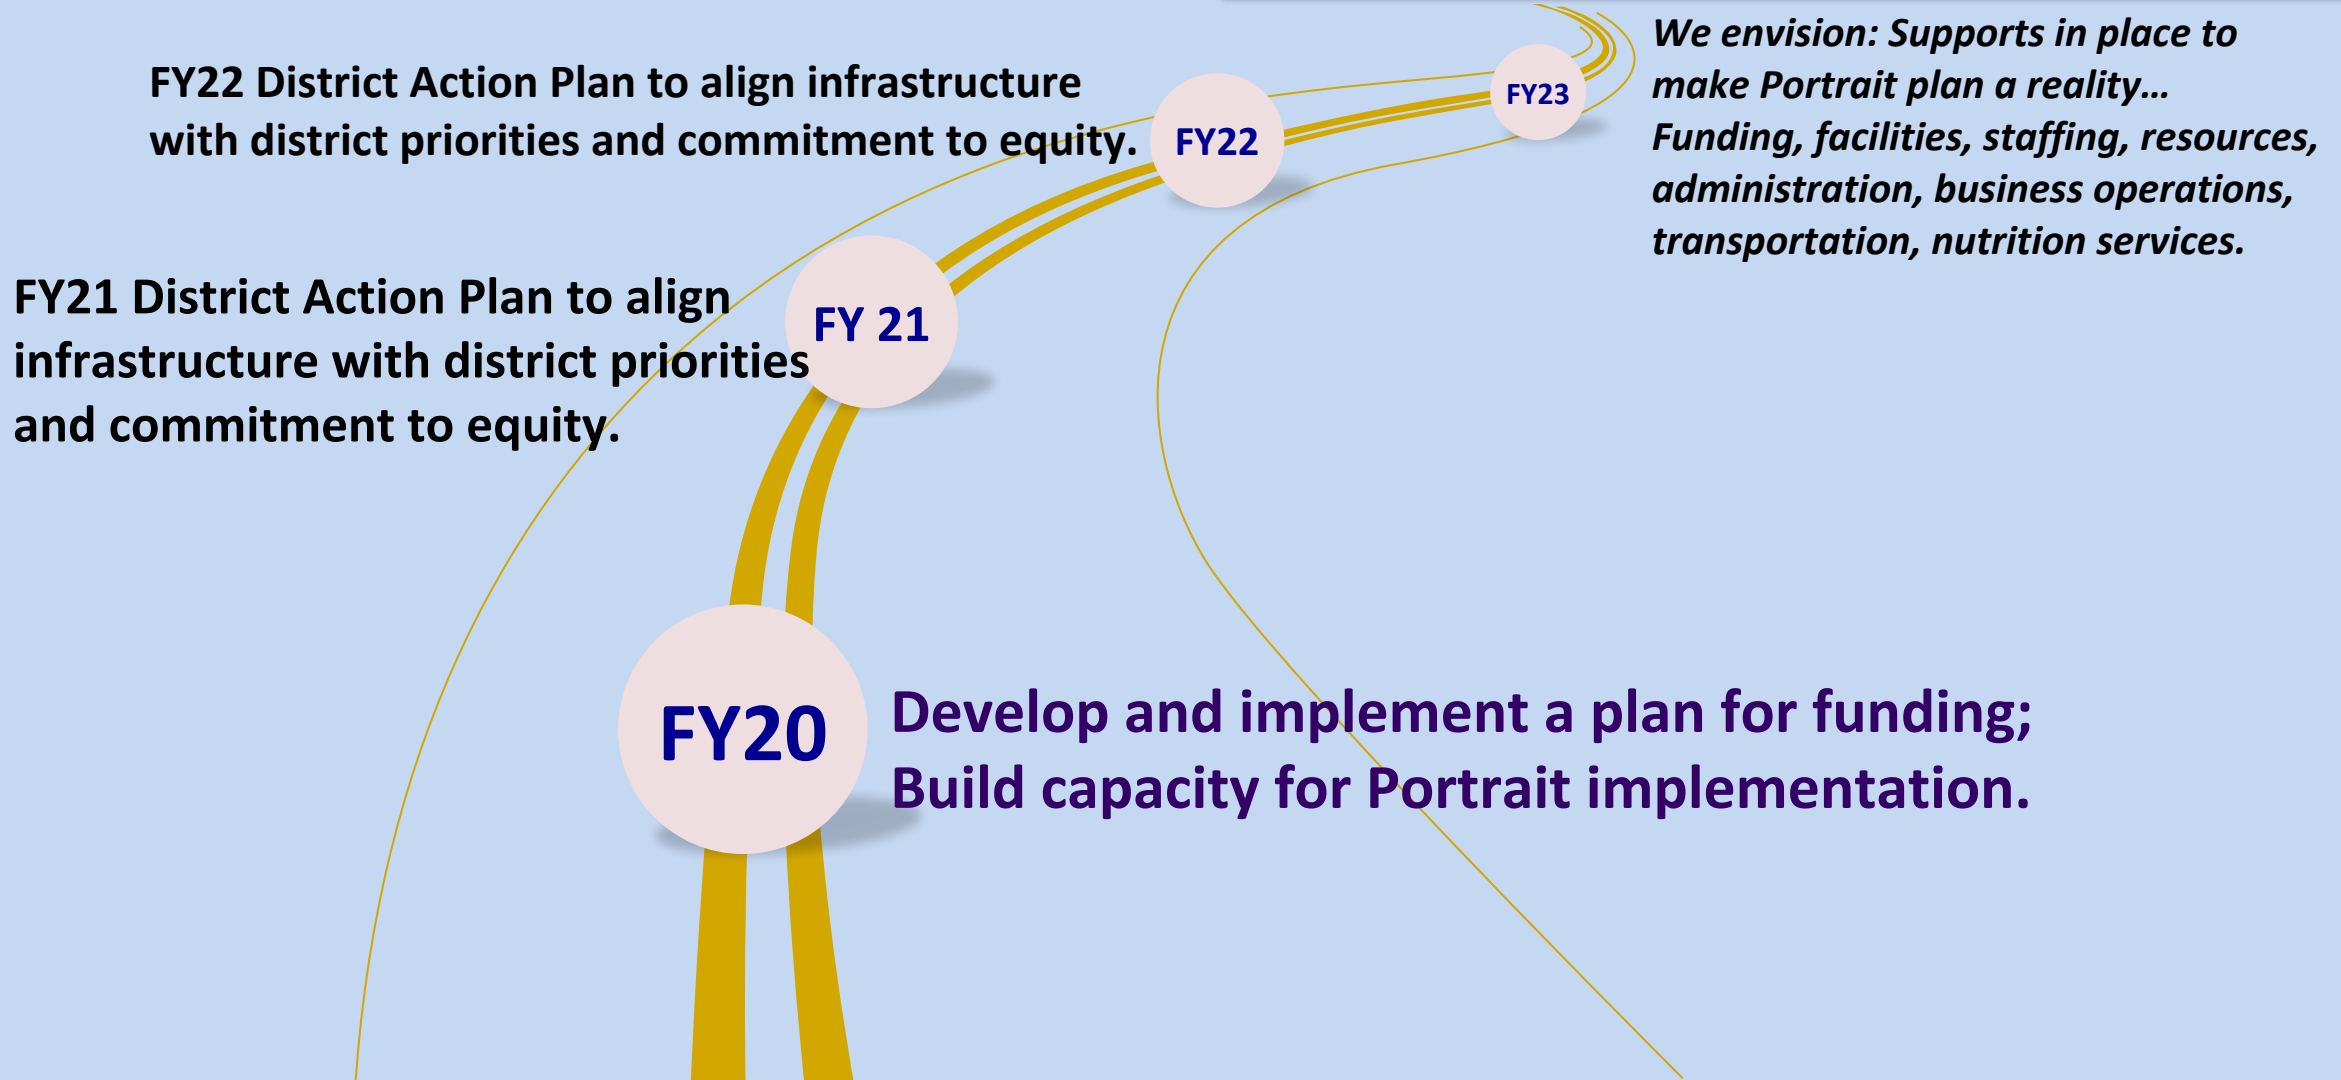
We envision: Supports in place to make Portrait plan a reality… Funding, facilities, staffing, resources, administration, business operations, transportation, nutrition services.

FY23

FY22 District Action Plan to align infrastructure with district priorities and commitment to equity.

FY22

FY21 District Action Plan to align infrastructure with district priorities and commitment to equity.

FY 21

FY20

Develop and implement a plan for funding; Build capacity for Portrait implementation.